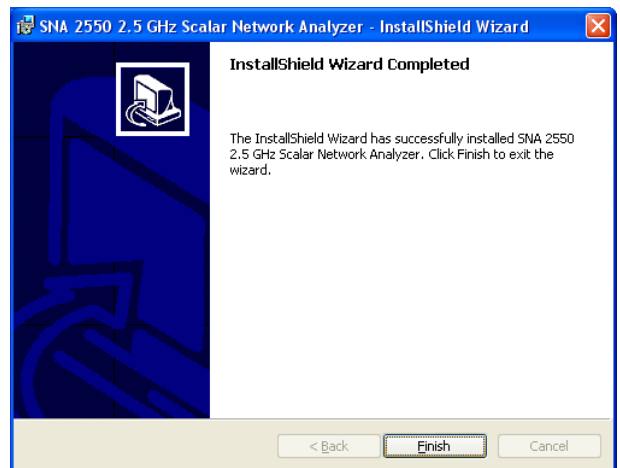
SNA 2550 2.5 GHz Scalar Network Analyzer - InstallShield Wizard

InstallShield Wizard Completed

The InstallShield Wizard has successfully installed SNA 2550 2.5 GHz Scalar Network Analyzer. Click Finish to exit the wizard.

< Back

Finish

Cancel